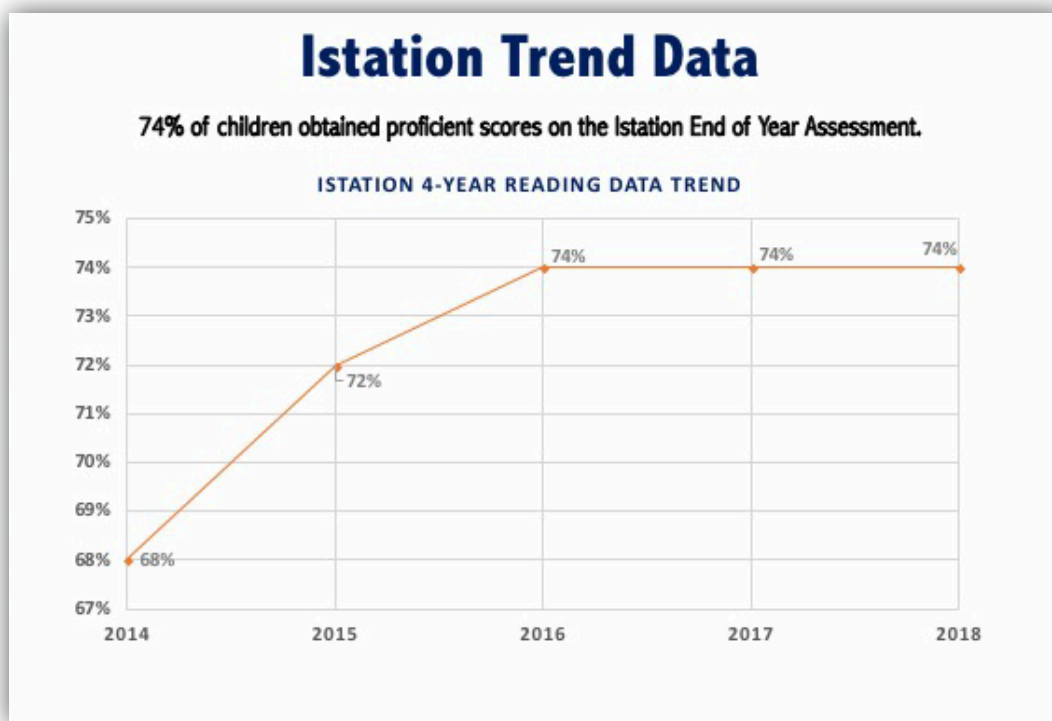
Istation Trend Data

74% of children obtained proficient scores on the Istation End of Year Assessment.

ISTATION 4-YEAR READING DATA TREND

75%
74%
73%
72%
71%
70%
69%
68%
67%

2014
2015
2016
2017
2018

68%
72%
74%
74%
74%